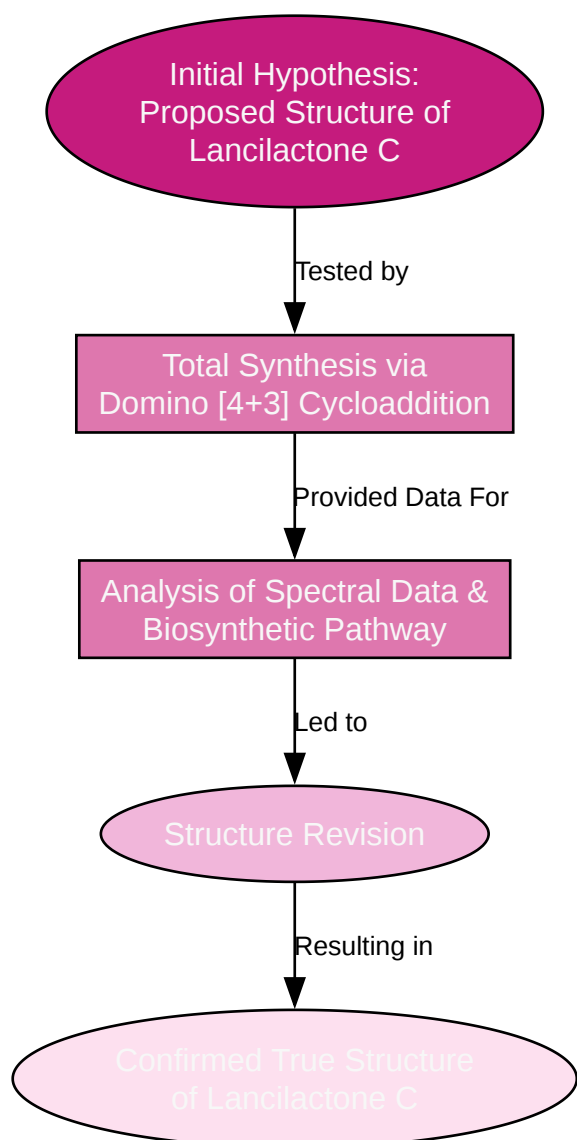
Initial Hypothesis:
Proposed Structure of
Lancilactone C

Tested by

Total Synthesis via
Domino [4+3] Cycloaddition

Provided Data For

Analysis of Spectral Data &
Biosynthetic Pathway

Led to

Structure Revision

Resulting in

Confirmed True Structure
of Lancilactone C